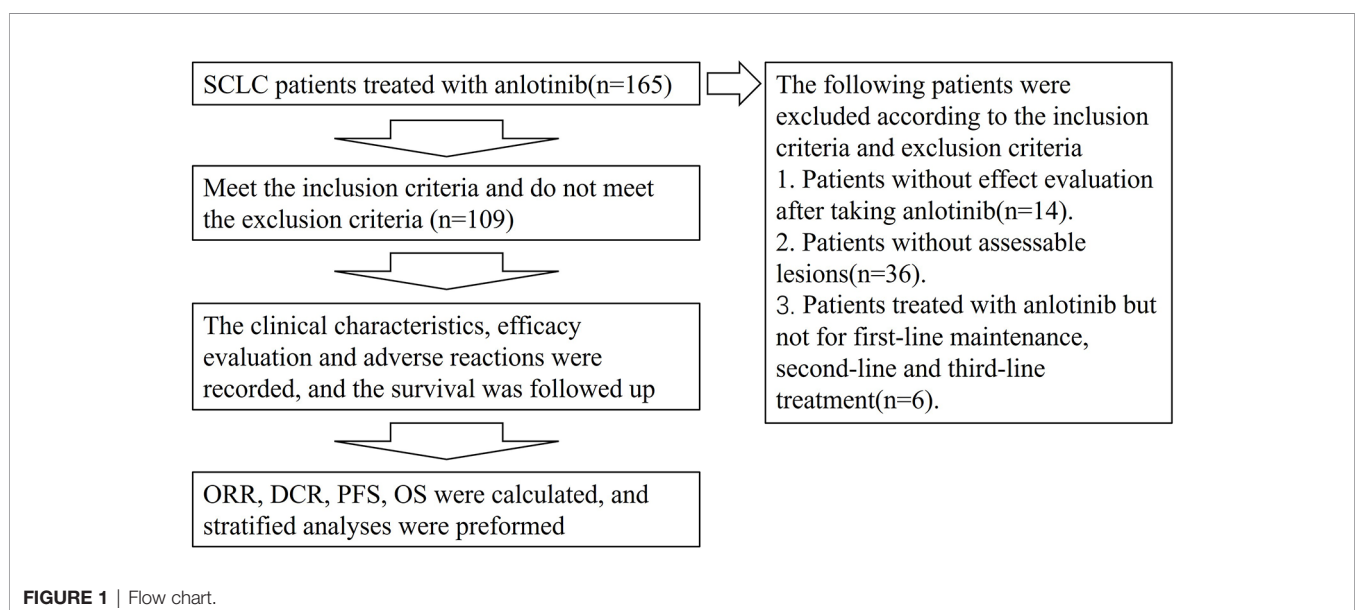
SCLC patients treated with anlotinib(n=165)

Meet the inclusion criteria and do not meet the exclusion criteria (n=109)

The clinical characteristics, efficacy evaluation and adverse reactions were recorded, and the survival was followed up

ORR, DCR, PFS, OS were calculated, and stratified analyses were preformed

The following patients were excluded according to the inclusion criteria and exclusion criteria
1. Patients without effect evaluation after taking anlotinib(n=14).
2. Patients without assessable lesions(n=36).
3. Patients treated with anlotinib but not for first-line maintenance, second-line and third-line treatment(n=6).

FIGURE 1 | Flow chart.